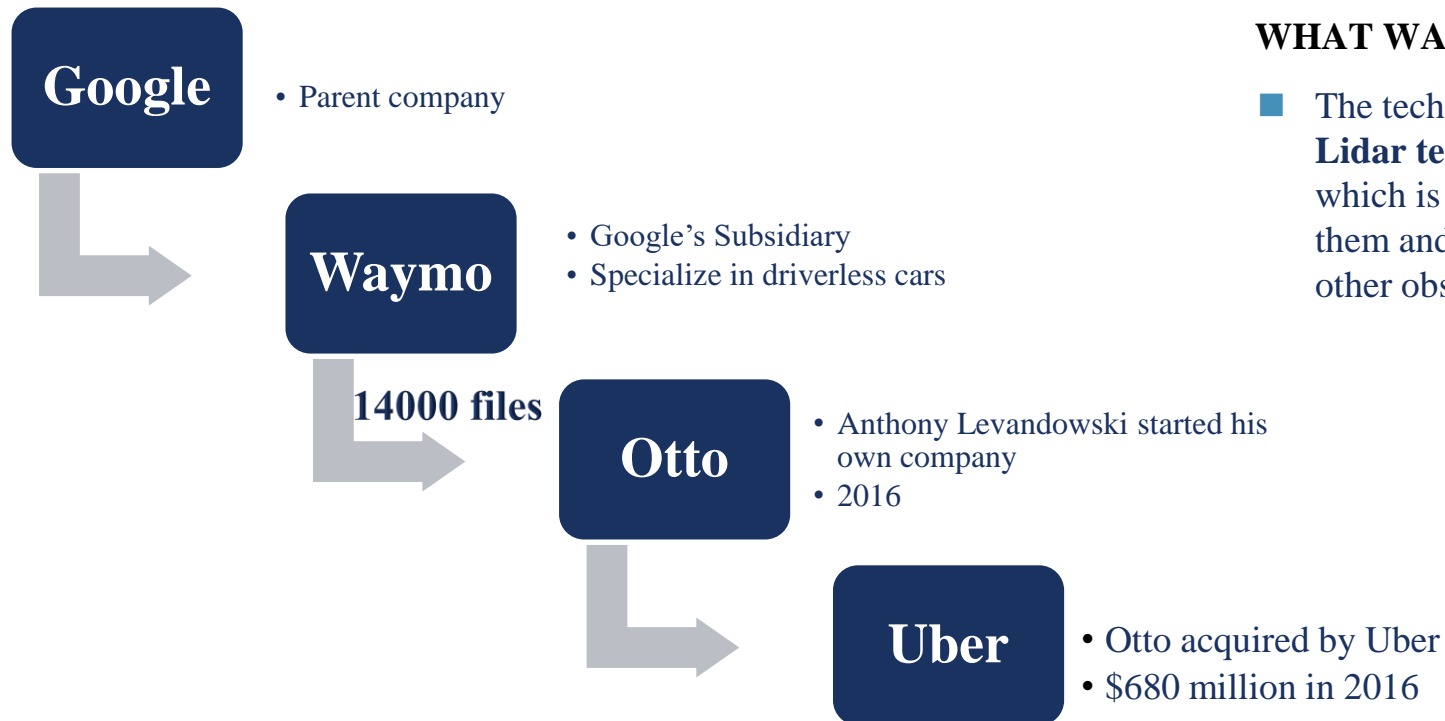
Google

• Parent company

Waymo

• Google's Subsidiary
• Specialize in driverless cars

14000 files

Otto

• Anthony Levandowski started his own company
• 2016

Uber

• Otto acquired by Uber
• \$680 million in 2016

WHAT WA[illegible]

The tech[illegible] Lidar te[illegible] which is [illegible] them and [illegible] other obs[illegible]